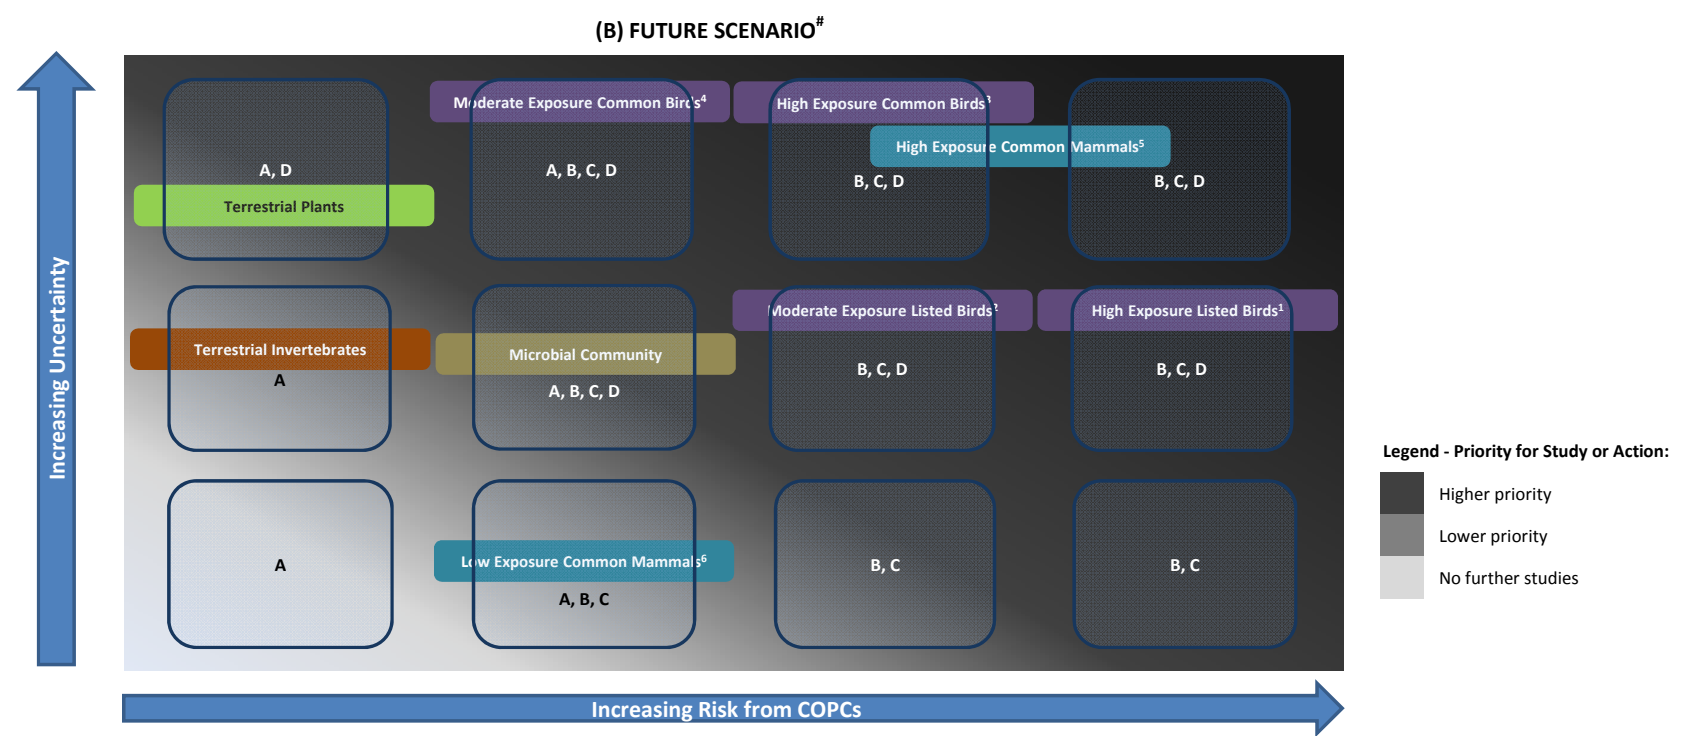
(B) FUTURE SCENARIO$^{\#}$

Increasing Uncertainty

A, D

Terrestrial Plants

Moderate Exposure Common Birds$^{4}$

A, B, C, D

High Exposure Common Birds$^{1}$

High Exposure Common Mammals$^{5}$

B, C, D

B, C, D

Terrestrial Invertebrates

A

Microbial Community

A, B, C, D

Moderate Exposure Listed Birds$^{2}$

B, C, D

High Exposure Listed Birds$^{1}$

B, C, D

A

Low Exposure Common Mammals$^{6}$

A, B, C

B, C

B, C

Increasing Risk from COPCs

Legend - Priority for Study or Action:

Higher priority

Lower priority

No further studies